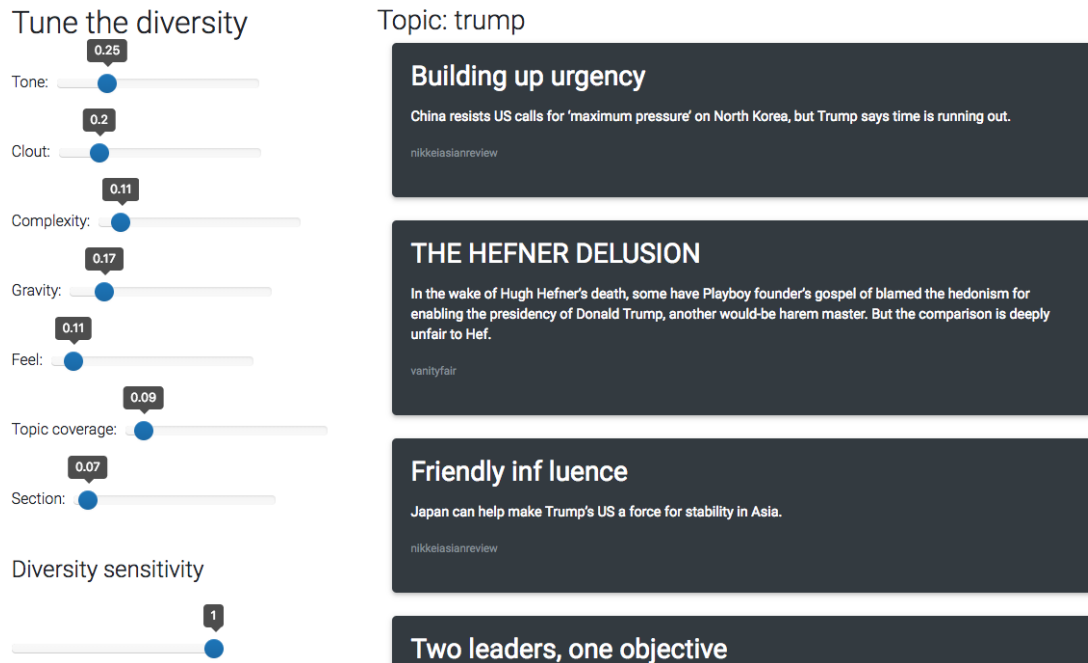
Tune the diversity

0.25
Tone:

0.2
Clout:

0.11
Complexity:

0.17
Gravity:

0.11
Feel:

0.09
Topic coverage:

0.07
Section:

Diversity sensitivity

1

Topic: trump

Building up urgency

China resists US calls for 'maximum pressure' on North Korea, but Trump says time is running out.

nikkeiasianreview

THE HEFNER DELUSION

In the wake of Hugh Hefner's death, some have Playboy founder's gospel of blamed the hedonism for enabling the presidency of Donald Trump, another would-be harem master. But the comparison is deeply unfair to Hef.

vanityfair

Friendly inf luence

Japan can help make Trump's US a force for stability in Asia.

nikkeiasianreview

Two leaders, one objective